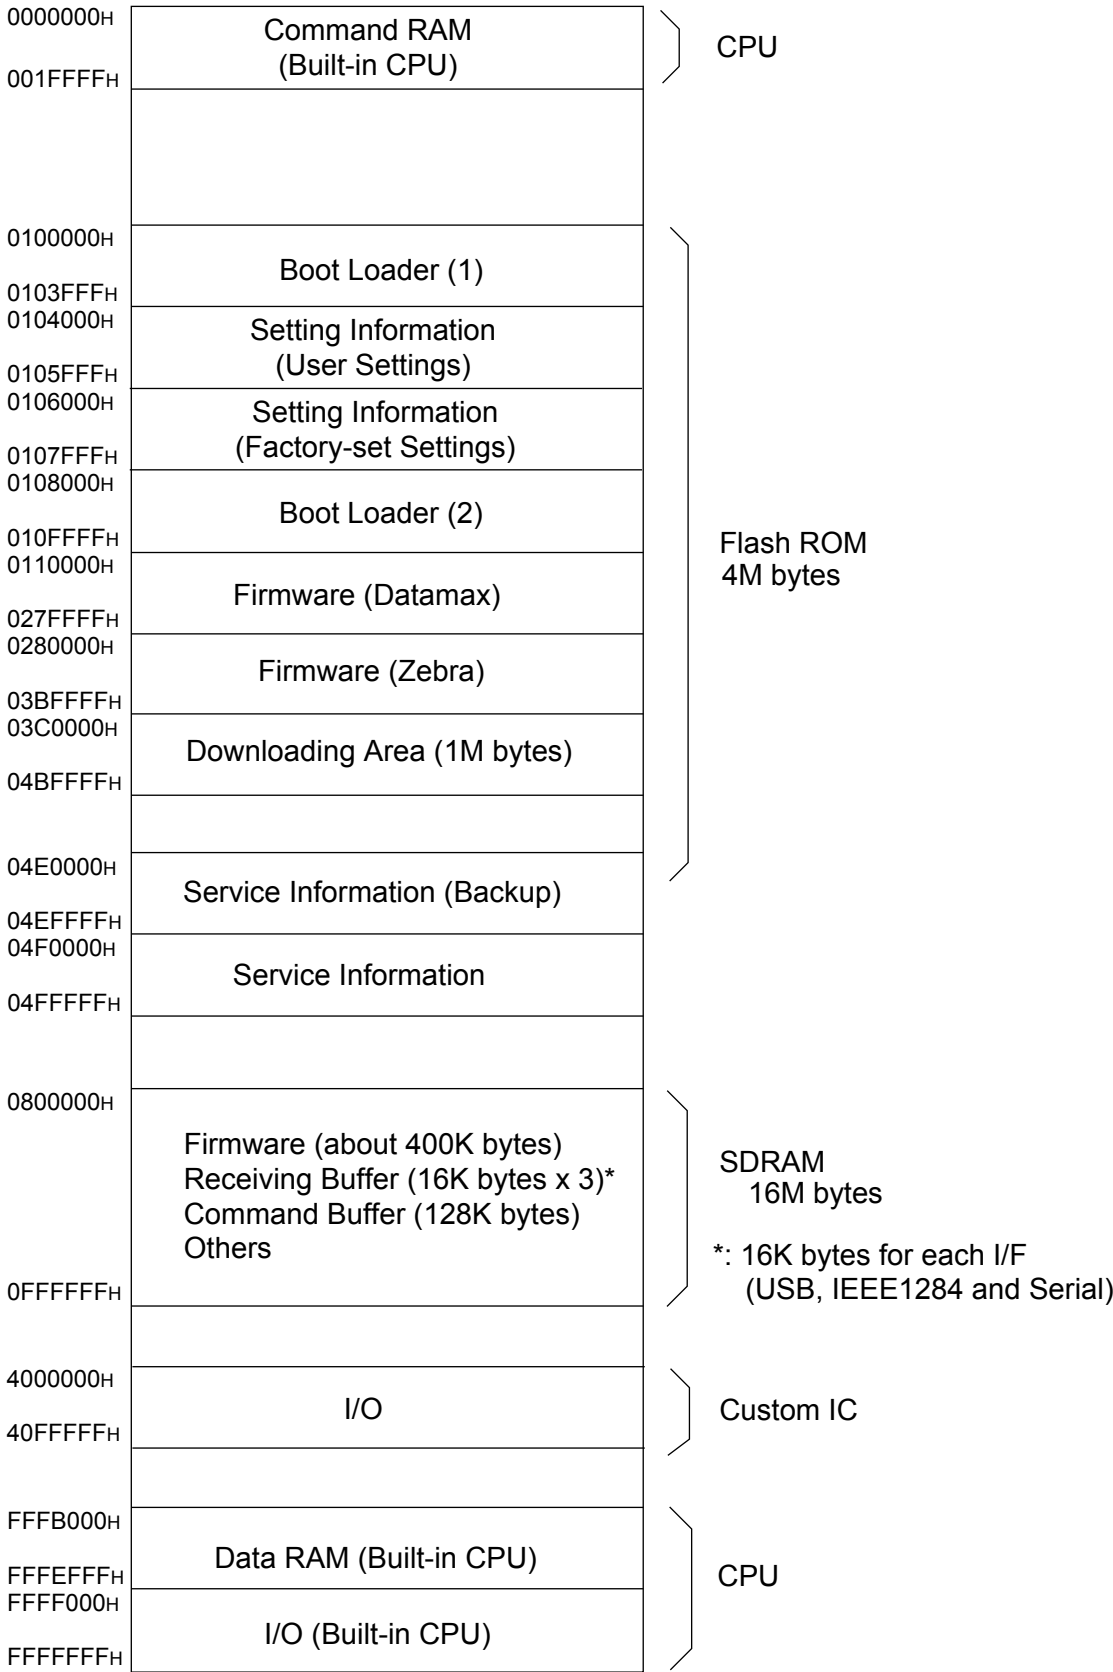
0000000H
Command RAM
(Built-in CPU)
001FFFFH
CPU

0100000H
Boot Loader (1)
0103FFFH
0104000H
Setting Information
(User Settings)
0105FFFH
0106000H
Setting Information
(Factory-set Settings)
0107FFFH
0108000H
Boot Loader (2)
010FFFFH
0110000H
Firmware (Datamax)
027FFFFH
0280000H
Firmware (Zebra)
03BFFFFH
03C0000H
Downloading Area (1M bytes)
04BFFFFH
Flash ROM
4M bytes

04E0000H
Service Information (Backup)
04EFFFFH
04F0000H
Service Information
04FFFFFH

0800000H
Firmware (about 400K bytes)
Receiving Buffer (16K bytes x 3)*
Command Buffer (128K bytes)
Others
0FFFFFFH
SDRAM
16M bytes

*: 16K bytes for each I/F
(USB, IEEE1284 and Serial)

4000000H
I/O
40FFFFFH
Custom IC

FFFB000H
Data RAM (Built-in CPU)
FFFEFFFH
FFFF000H
I/O (Built-in CPU)
FFFFFFFH
CPU